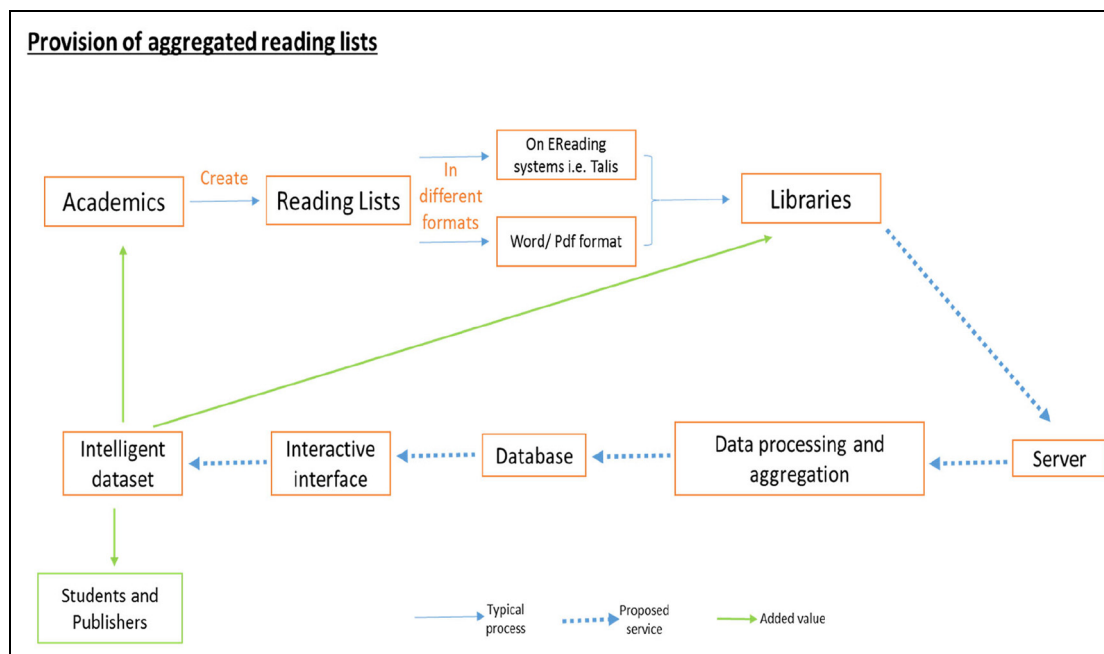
Provision of aggregated reading lists

Academics

Create

Reading Lists

In different formats

On EReading systems i.e. Talis

Word/ Pdf format

Libraries

Server

Data processing and aggregation

Database

Interactive interface

Intelligent dataset

Students and Publishers

Typical process

Proposed service

Added value